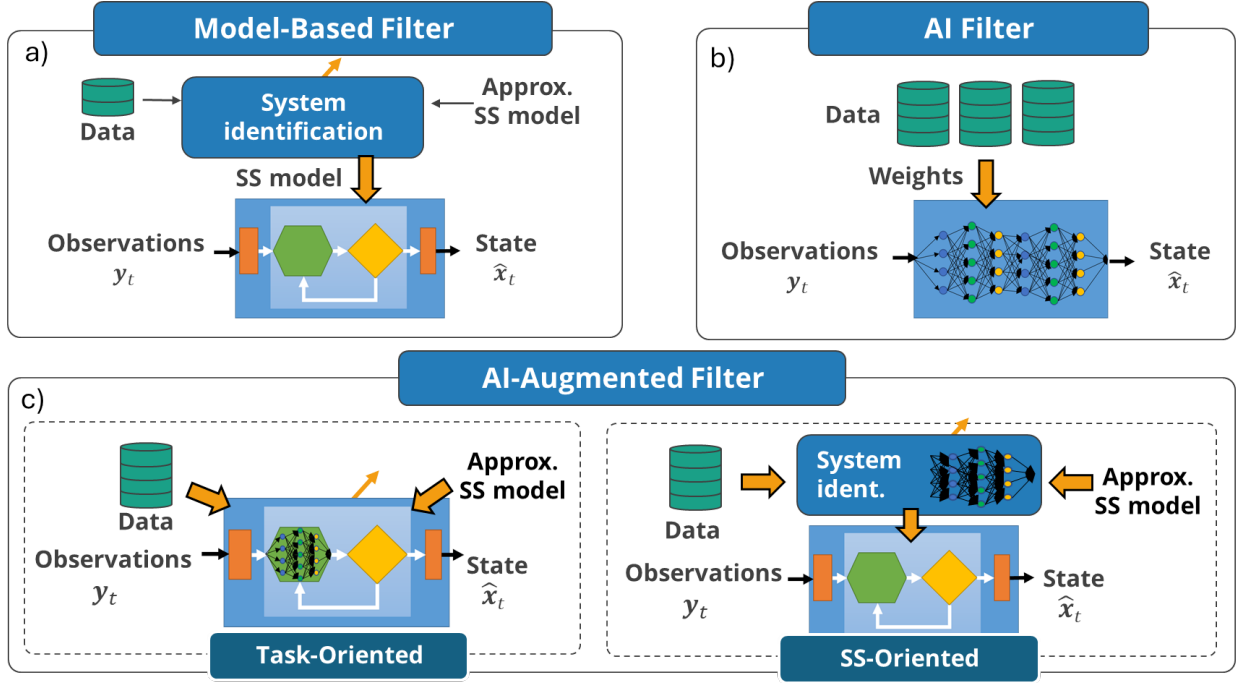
Model-Based Filter

a)

Data

System identification

Approx. SS model

SS model

Observations $y_t$

State $\hat{x}_t$

AI Filter

b)

Data

Weights

Observations $y_t$

State $\hat{x}_t$

AI-Augmented Filter

c)

Data

Approx. SS model

Observations $y_t$

State $\hat{x}_t$

Task-Oriented

Data

System ident.

Approx. SS model

Observations $y_t$

State $\hat{x}_t$

SS-Oriented